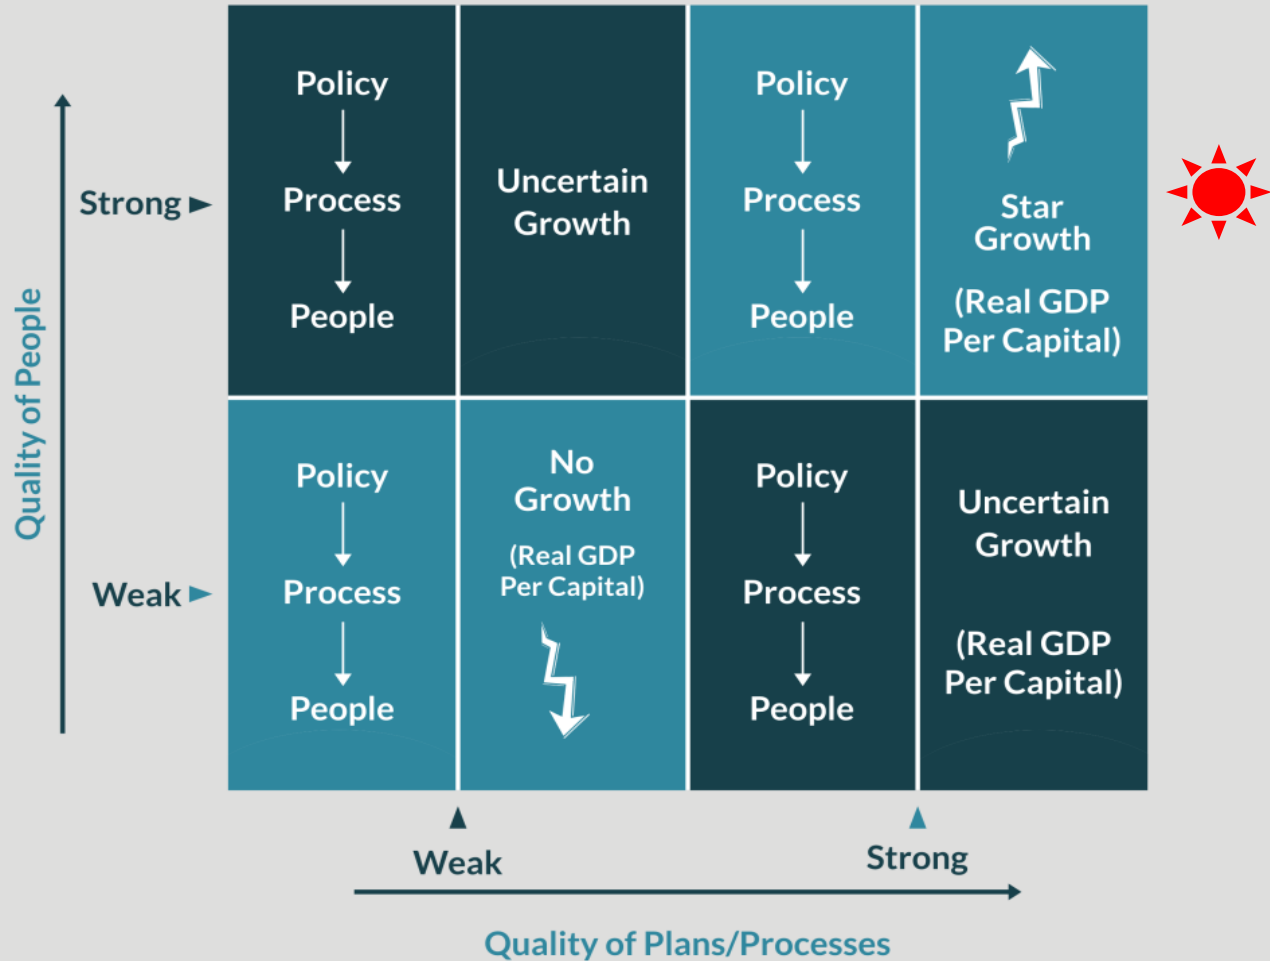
Quality of People

Strong ►

Policy
Process
People

Uncertain Growth

Policy
Process
People

Star Growth
(Real GDP Per Capital)

Weak ►

Policy
Process
People

No Growth
(Real GDP Per Capital)

Policy
Process
People

Uncertain Growth
(Real GDP Per Capital)

Weak

Strong

Quality of Plans/Processes